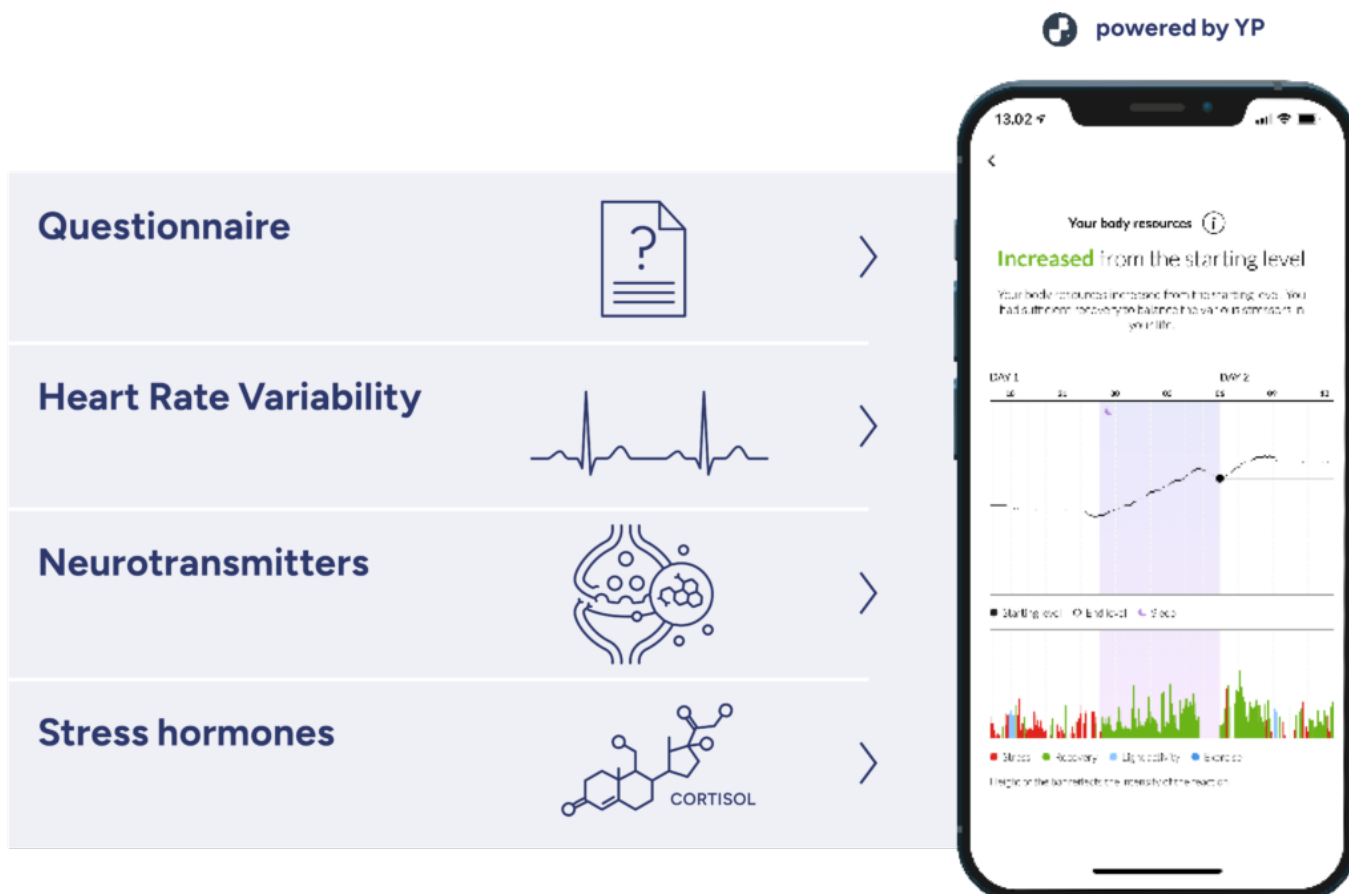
powered by YP

Questionnaire

Heart Rate Variability

Neurotransmitters

Stress hormones

CORTISOL

13.02

Your body resources

Increased from the starting level

Your body resources increased from the starting level. You had sufficient recovery to balance the various stressors in your life.

DAY 1

DAY 2

■ Starting level ○ End level ☾ Sleep

■ Stress ■ Recovery ■ Light activity ■ Exercise

Height of the bar reflects the intensity of the reaction